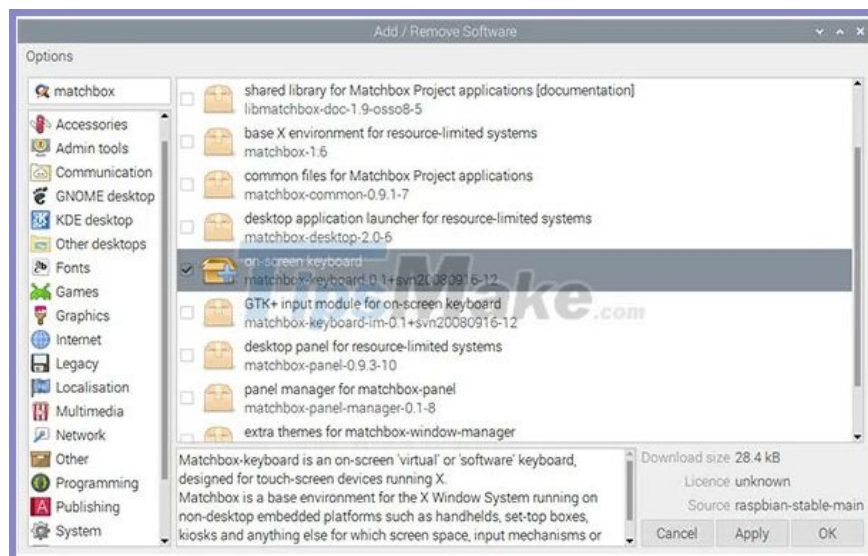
Add / Remove Software

Options

matchbox

Accessories
Admin tools
Communication
GNOME desktop
KDE desktop
Other desktops
Fonts
Games
Graphics
Internet
Legacy
Localisation
Multimedia
Network
Other
Programming
Publishing
System

shared library for Matchbox Project applications [documentation]
libmatchbox-doc-1.9-osso8-5

base X environment for resource-limited systems
matchbox-1.6

common files for Matchbox Project applications
matchbox-common-0.9.1-7

desktop application launcher for resource-limited systems
matchbox-desktop-2.0-6

on-screen keyboard
matchbox-keyboard-0.1+svn20080916-12

GTK+ input module for on-screen keyboard
matchbox-keyboard-im-0.1+svn20080916-12

desktop panel for resource-limited systems
matchbox-panel-0.9.3-10

panel manager for matchbox-panel
matchbox-panel-manager-0.1-8

extra themes for matchbox-window-manager

TipsMake.com

Matchbox-keyboard is an on-screen 'virtual' or 'software' keyboard, designed for touch-screen devices running X.
Matchbox is a base environment for the X Window System running on non-desktop embedded platforms such as handhelds, set-top boxes, kiosks and anything else for which screen space, input mechanisms or

Download size 28.4 kB
Licence unknown
Source raspbian-stable-main

Cancel
Apply
OK